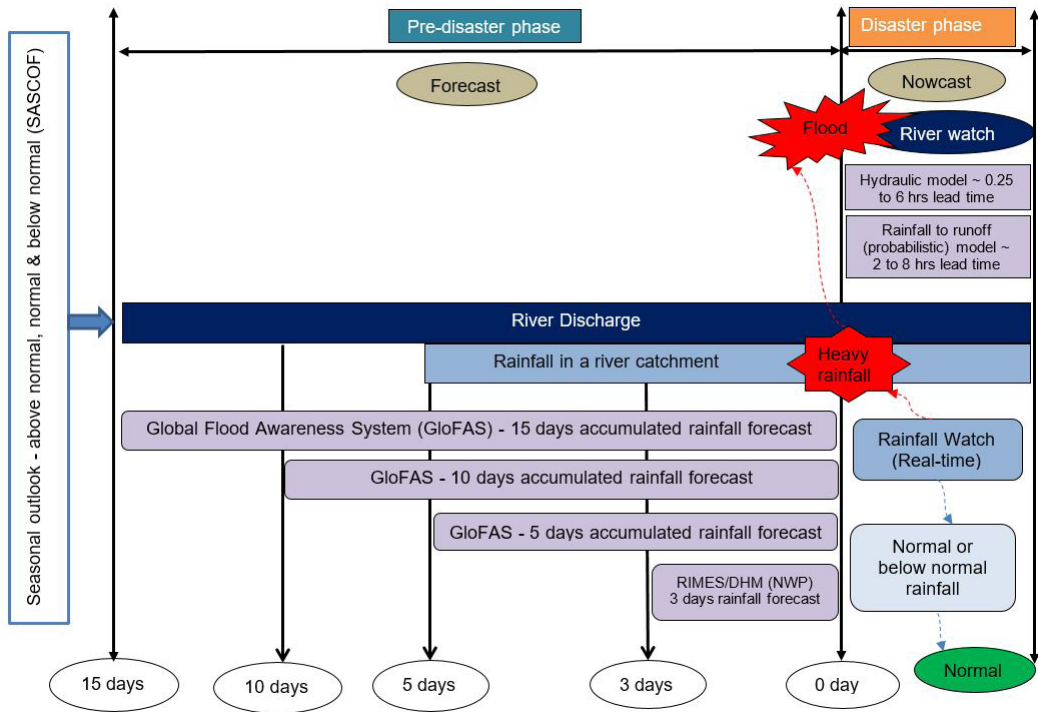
Seasonal outlook - above normal, normal & below normal (SASCOF)

Pre-disaster phase

Disaster phase

Forecast

Nowcast

Flood

River watch

Hydraulic model ~ 0.25 to 6 hrs lead time

Rainfall to runoff (probabilistic) model ~ 2 to 8 hrs lead time

River Discharge

Rainfall in a river catchment

Heavy rainfall

Global Flood Awareness System (GloFAS) - 15 days accumulated rainfall forecast

Rainfall Watch (Real-time)

GloFAS - 10 days accumulated rainfall forecast

GloFAS - 5 days accumulated rainfall forecast

Normal or below normal rainfall

RIMES/DHM (NWP) 3 days rainfall forecast

15 days

10 days

5 days

3 days

0 day

Normal